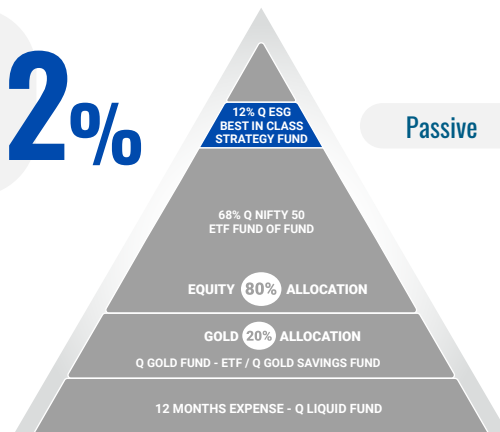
2%

Passive

12% Q ESG BEST IN CLASS STRATEGY FUND

68% Q NIFTY 50 ETF FUND OF FUND

EQUITY 80% ALLOCATION

GOLD 20% ALLOCATION

Q GOLD FUND - ETF / Q GOLD SAVINGS FUND

12 MONTHS EXPENSE - Q LIQUID FUND